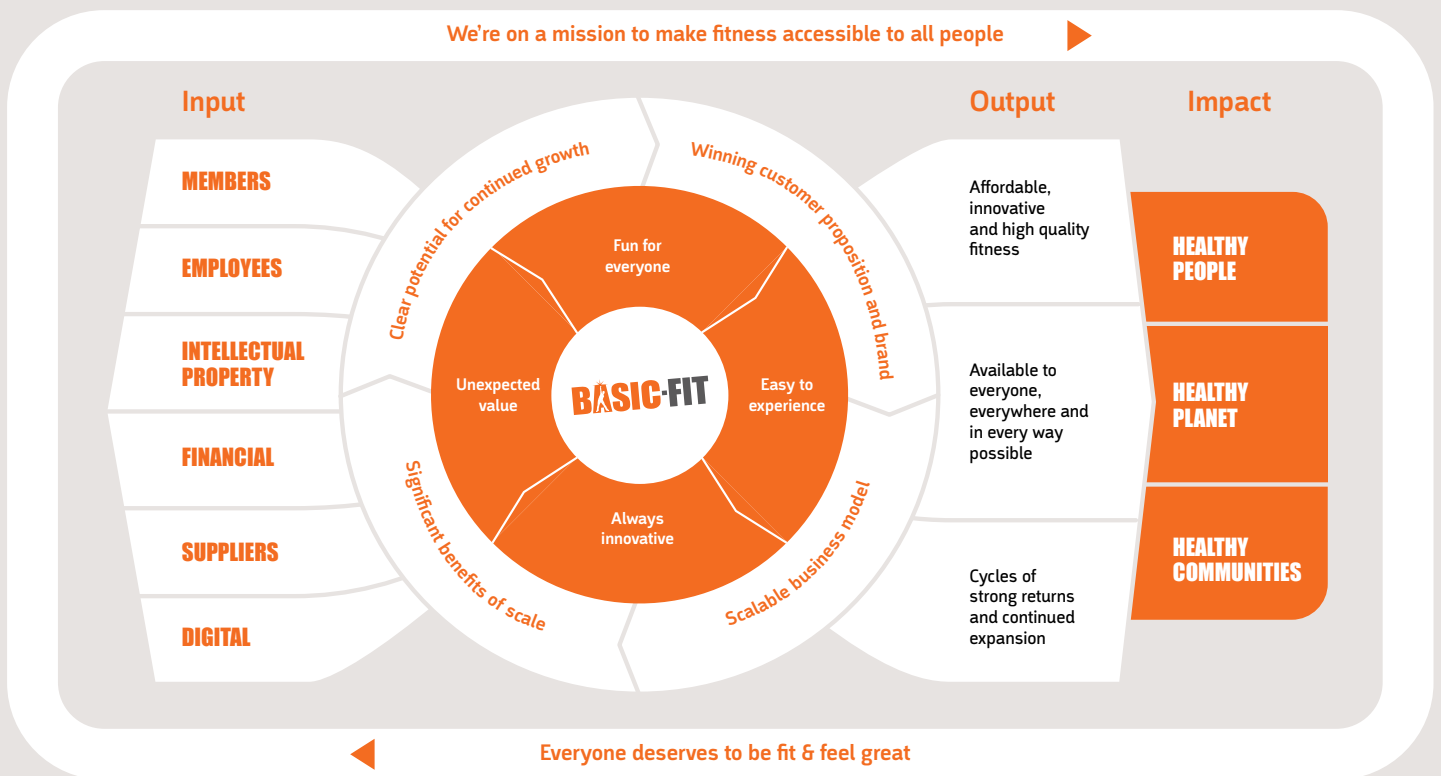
We're on a mission to make fitness accessible to all people

Input

MEMBERS

EMPLOYEES

INTELLECTUAL PROPERTY

FINANCIAL

SUPPLIERS

DIGITAL

Clear potential for continued growth

Winning customer proposition and brand

Significant benefits of scale

Scalable business model

Fun for everyone

Unexpected value

BASIC-FIT

Easy to experience

Always innovative

Output

Impact

Affordable, innovative and high quality fitness

Available to everyone, everywhere and in every way possible

Cycles of strong returns and continued expansion

HEALTHY PEOPLE

HEALTHY PLANET

HEALTHY COMMUNITIES

Everyone deserves to be fit & feel great